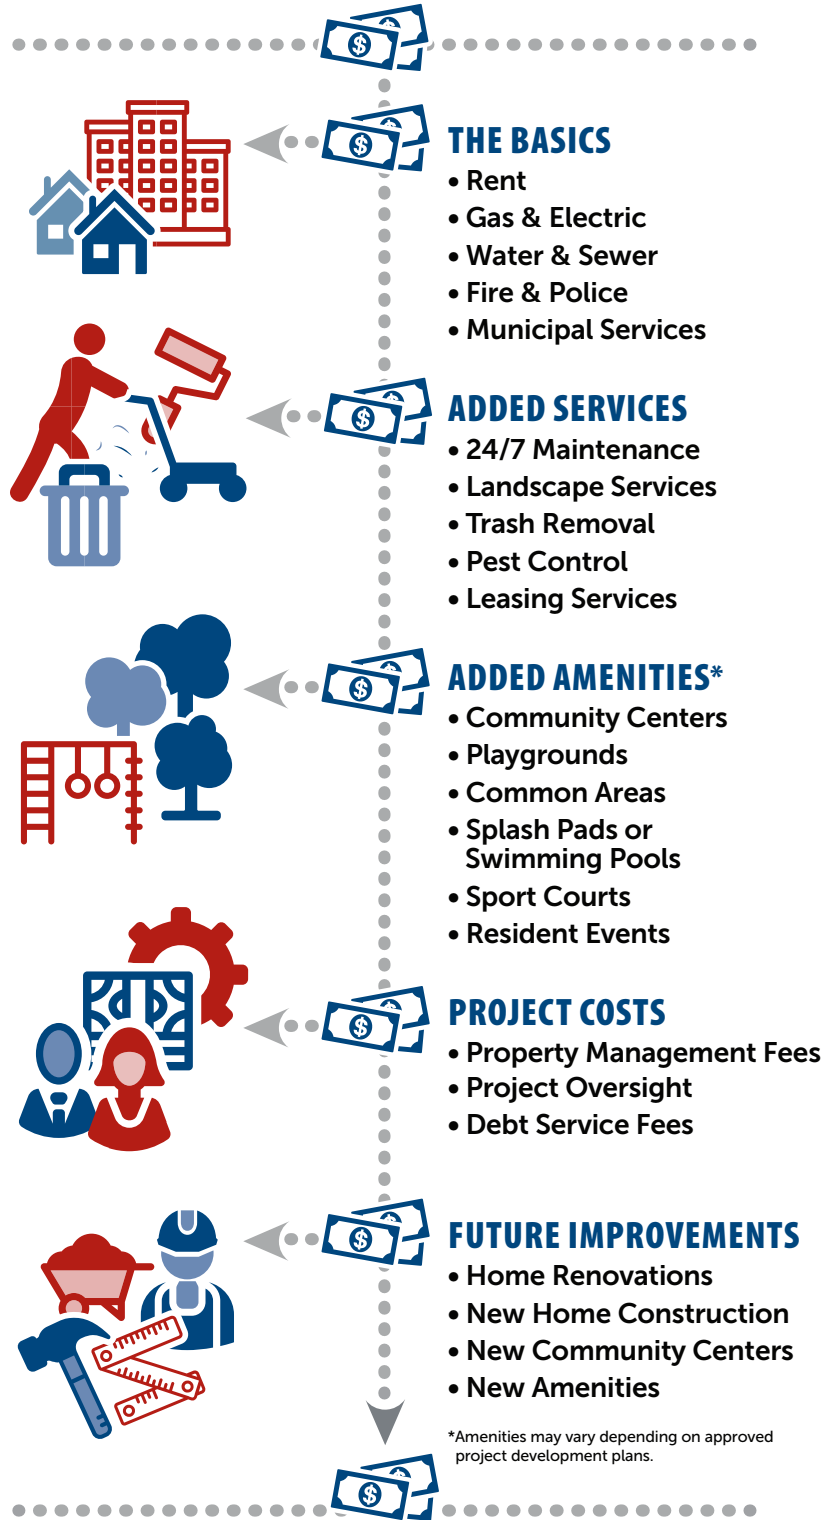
THE BASICS
• Rent
• Gas & Electric
• Water & Sewer
• Fire & Police
• Municipal Services

ADDED SERVICES
• 24/7 Maintenance
• Landscape Services
• Trash Removal
• Pest Control
• Leasing Services

ADDED AMENITIES*
• Community Centers
• Playgrounds
• Common Areas
• Splash Pads or Swimming Pools
• Sport Courts
• Resident Events

PROJECT COSTS
• Property Management Fees
• Project Oversight
• Debt Service Fees

FUTURE IMPROVEMENTS
• Home Renovations
• New Home Construction
• New Community Centers
• New Amenities

*Amenities may vary depending on approved project development plans.